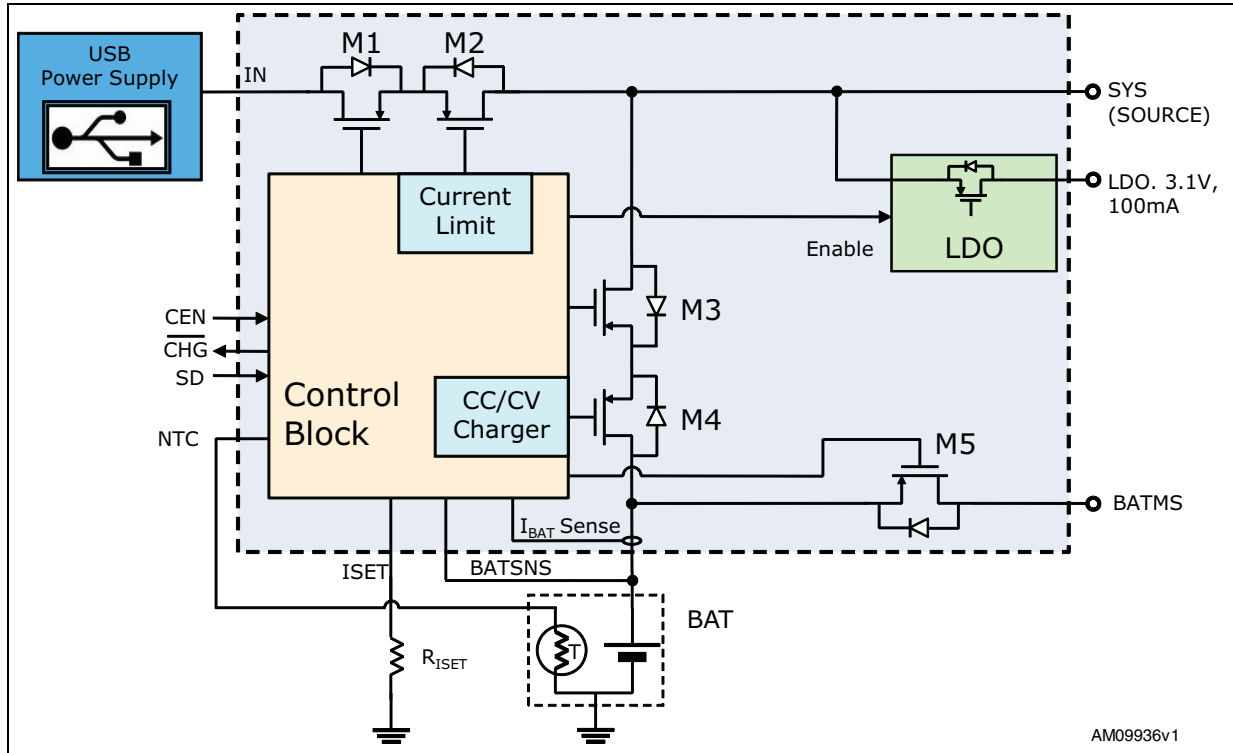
USB Power Supply

IN

M1

M2

SYS (SOURCE)

Current Limit

LDO. 3.1V, 100mA

Enable

LDO

M3

CEN

$\overline{CHG}$

SD

Control Block

CC/CV Charger

M4

NTC

M5

BATMS

$I_{BAT}$ Sense

ISET

BATSNS

BAT

T

$R_{ISET}$

AM09936v1